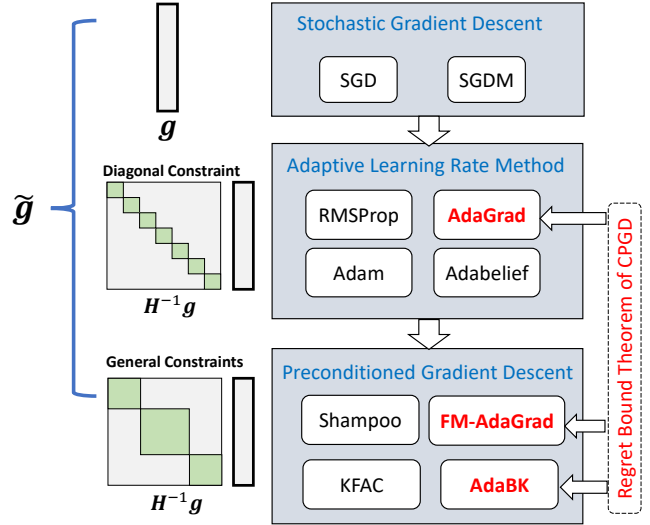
$\tilde{g}$

$g$

Diagonal Constraint

$H^{-1}g$

General Constraints

$H^{-1}g$

Stochastic Gradient Descent

SGD

SGDM

Adaptive Learning Rate Method

RMSProp

AdaGrad

Adam

Adabelief

Preconditioned Gradient Descent

Shampoo

FM-AdaGrad

KFAC

AdaBK

Regret Bound Theorem of CPGD